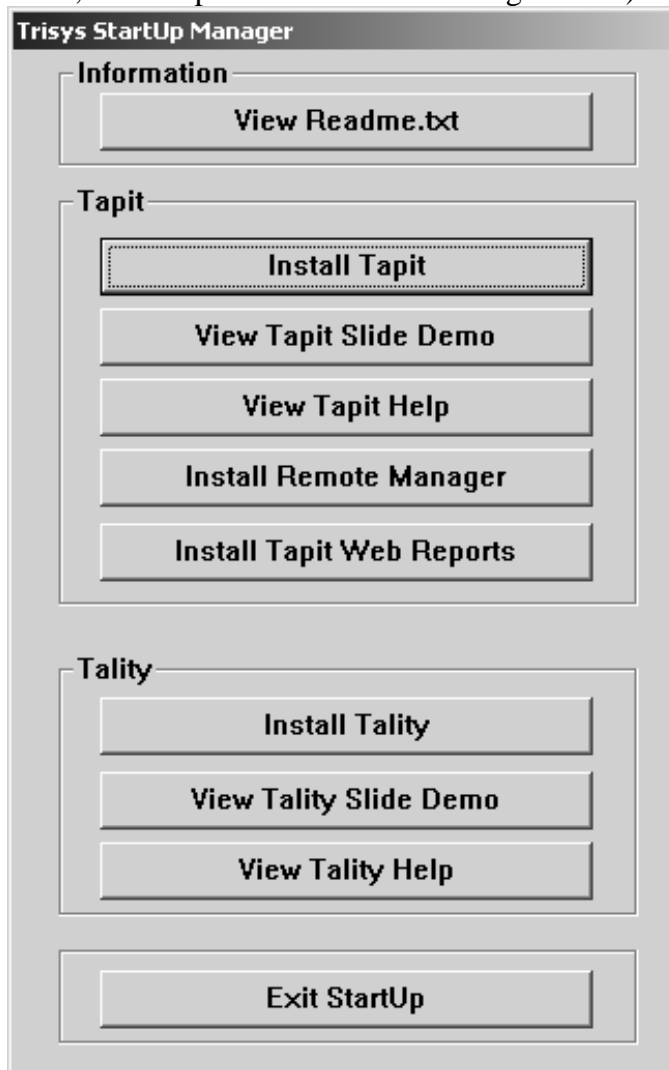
Trisys StartUp Manager

Information

View Readme.txt

Tapit

Install Tapit

View Tapit Slide Demo

View Tapit Help

Install Remote Manager

Install Tapit Web Reports

Tality

Install Tality

View Tality Slide Demo

View Tality Help

Exit StartUp